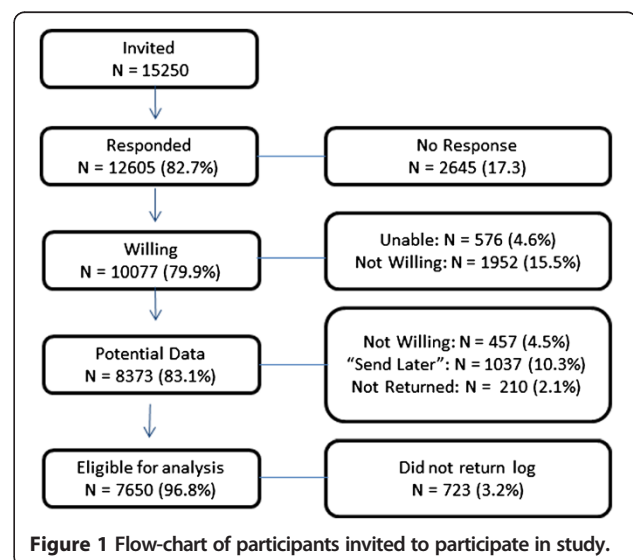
Invited
N = 15250

Responded
N = 12605 (82.7%)

No Response
N = 2645 (17.3)

Willing
N = 10077 (79.9%)

Unable: N = 576 (4.6%)
Not Willing: N = 1952 (15.5%)

Potential Data
N = 8373 (83.1%)

Not Willing: N = 457 (4.5%)
"Send Later": N = 1037 (10.3%)
Not Returned: N = 210 (2.1%)

Eligible for analysis
N = 7650 (96.8%)

Did not return log
N = 723 (3.2%)

Figure 1 Flow-chart of participants invited to participate in study.